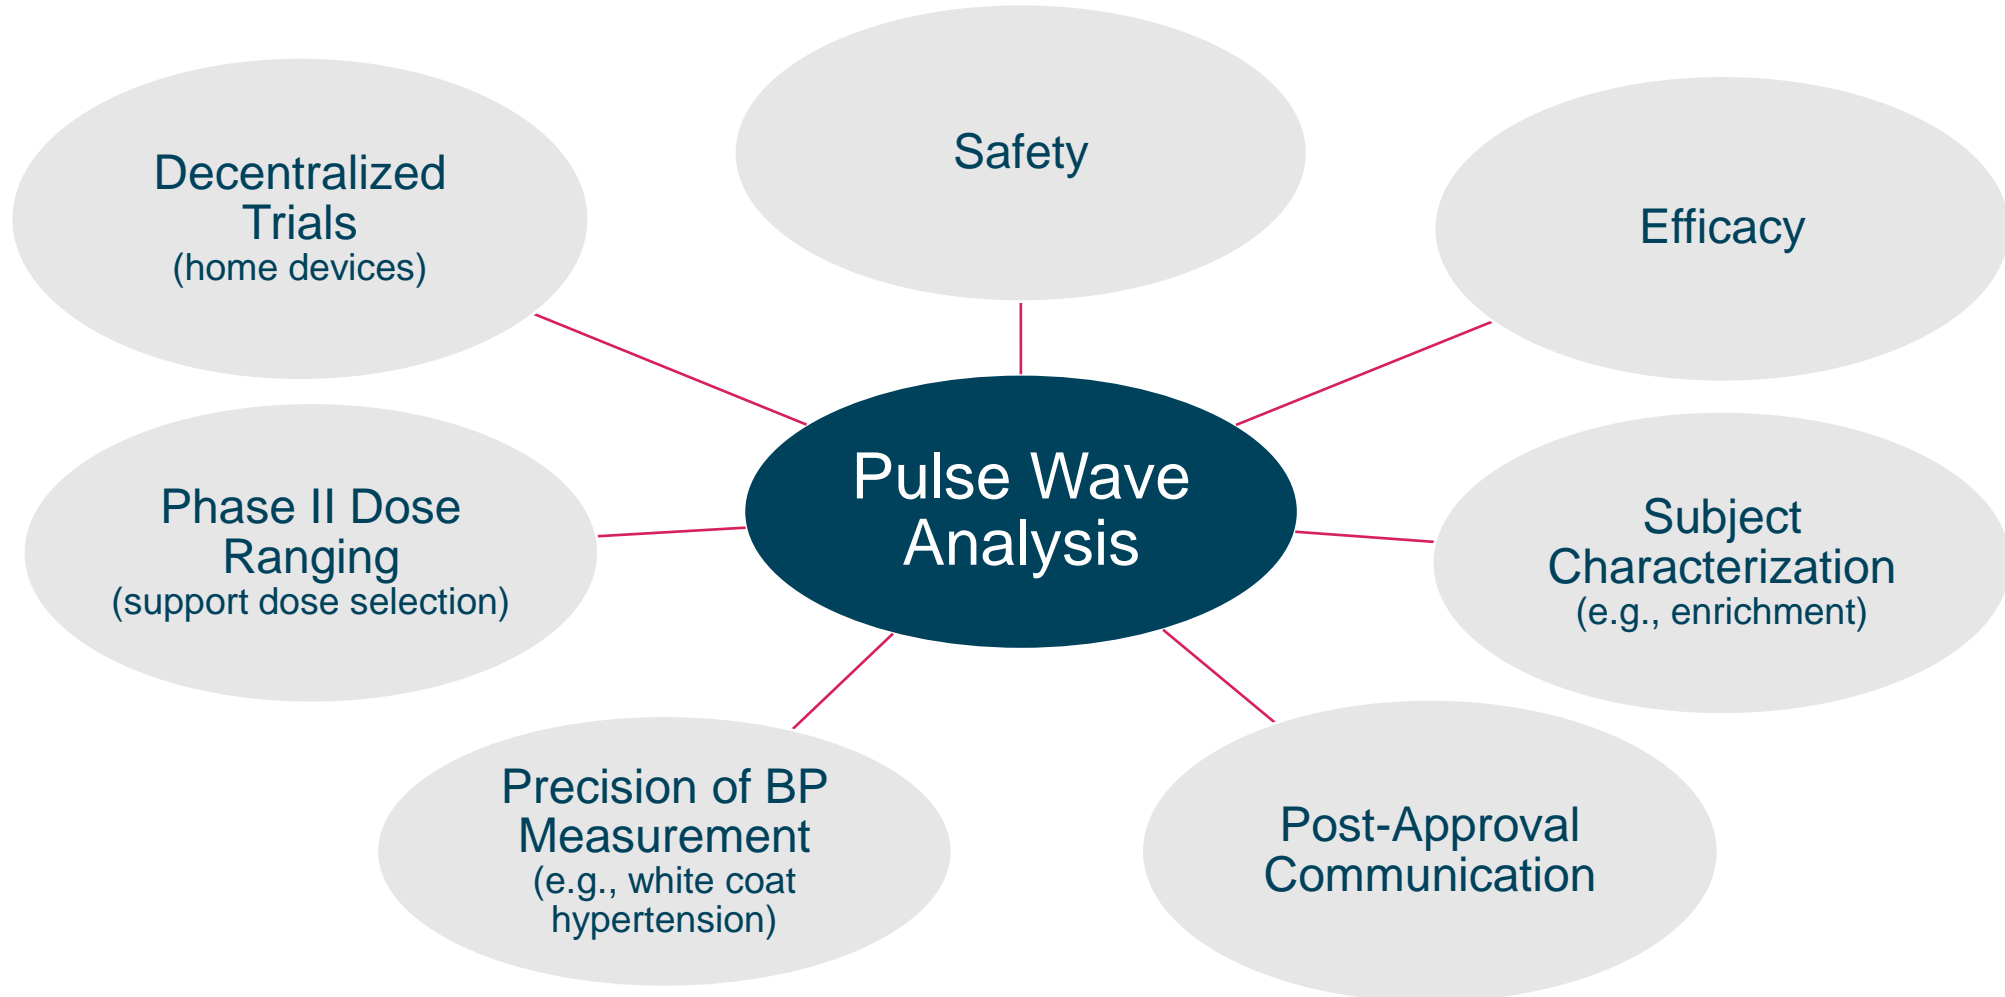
Safety

Decentralized Trials
(home devices)

Efficacy

Pulse Wave Analysis

Phase II Dose Ranging
(support dose selection)

Subject Characterization
(e.g., enrichment)

Precision of BP Measurement
(e.g., white coat hypertension)

Post-Approval Communication